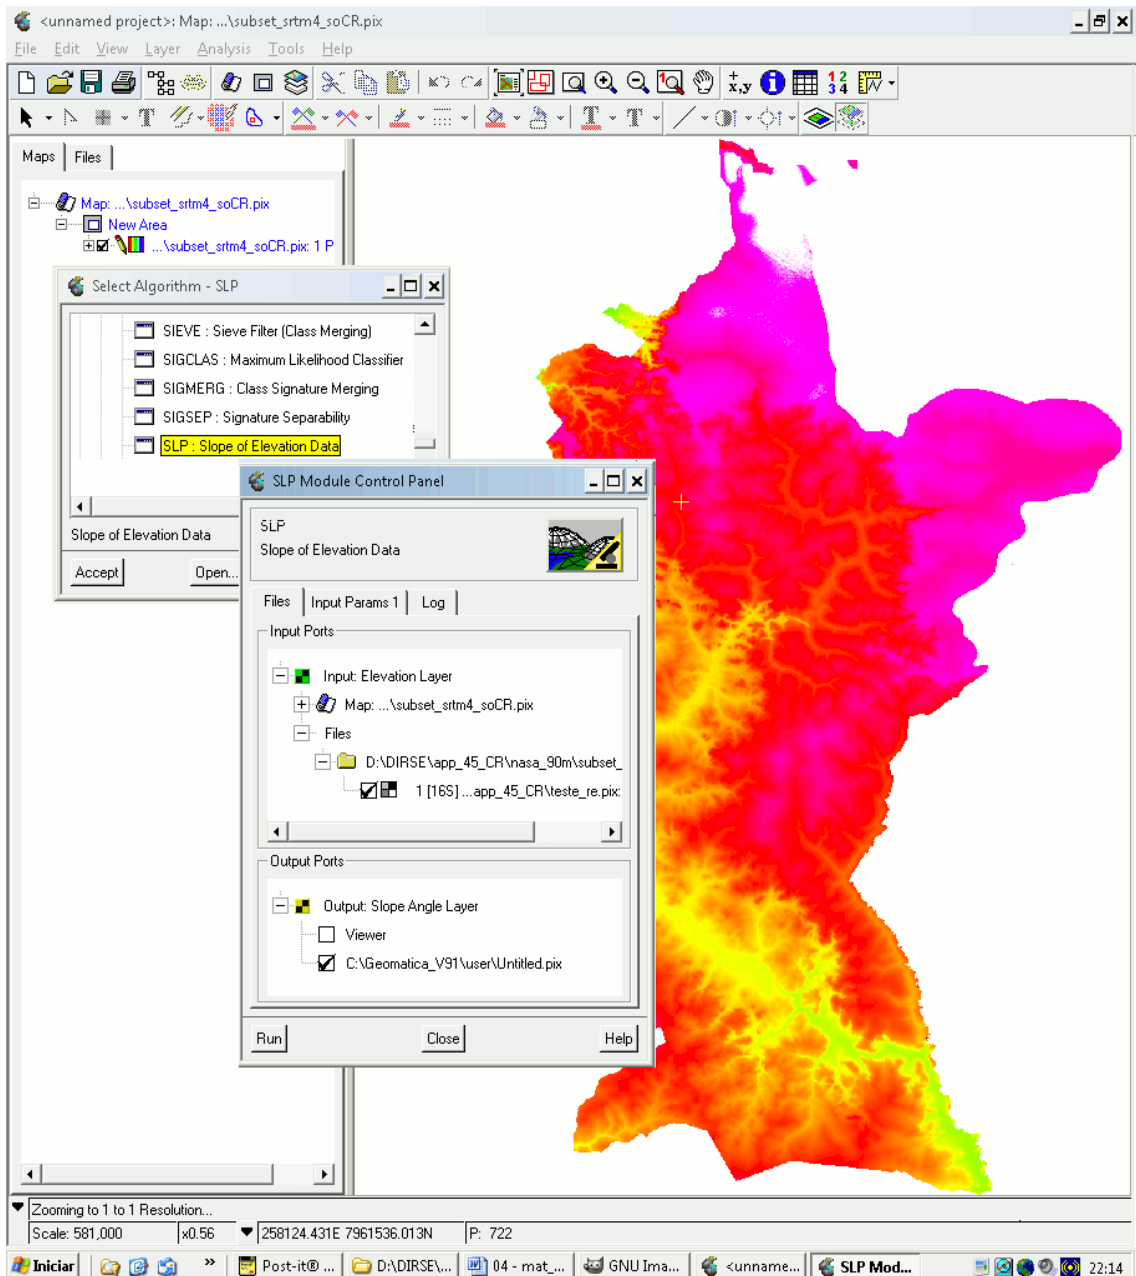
<unnamed project>: Map: ...\subset_srtm4_soCR.pix

File Edit View Layer Analysis Tools Help

Maps Files

Map: ...\subset_srtm4_soCR.pix
New Area
...\subset_srtm4_soCR.pix: 1 P

Select Algorithm - SLP

SIEVE : Sieve Filter (Class Merging)
SIGCLAS : Maximum Likelihood Classifier
SIGMERG : Class Signature Merging
SIGSEP : Signature Separability
SLP : Slope of Elevation Data

Slope of Elevation Data

Accept Open...

SLP Module Control Panel

SLP
Slope of Elevation Data

Files Input Params 1 Log

Input Ports

Input: Elevation Layer
Map: ...\subset_srtm4_soCR.pix
Files
D:\DIRSE\app_45_CR\nasa_90m\subset_
1 [16S] ...app_45_CR\teste_re.pix

Output Ports

Output: Slope Angle Layer
Viewer
C:\Geomatica_V91\user\Untitled.pix

Run Close Help

Zooming to 1 to 1 Resolution...

Scale: 581,000 x0.56 258124.431E 7961536.013N P: 722

Iniciar Post-it® ... D:\DIRSE\... 04 - mat_... GNU Ima... <unname... SLP Mod... 22:14